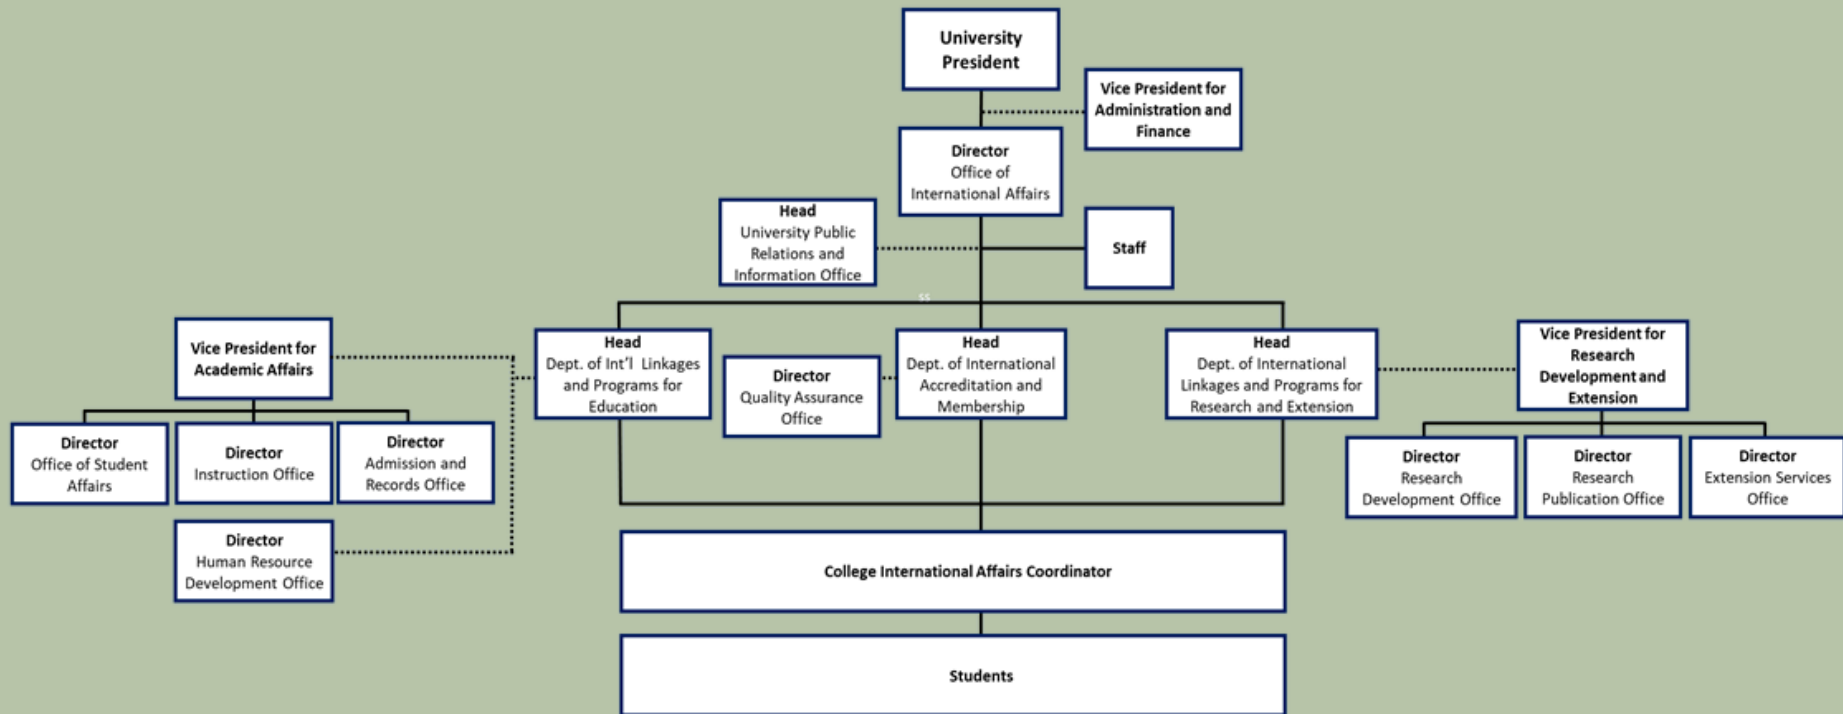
University President

Vice President for Administration and Finance

Director
Office of International Affairs

Head
University Public Relations and Information Office

Staff

Vice President for Academic Affairs

Head
Dept. of Int'l Linkages and Programs for Education

Director
Quality Assurance Office

Head
Dept. of International Accreditation and Membership

Head
Dept. of International Linkages and Programs for Research and Extension

Vice President for Research Development and Extension

Director
Office of Student Affairs

Director
Instruction Office

Director
Admission and Records Office

Director
Human Resource Development Office

Director
Research Development Office

Director
Research Publication Office

Director
Extension Services Office

College International Affairs Coordinator

Students